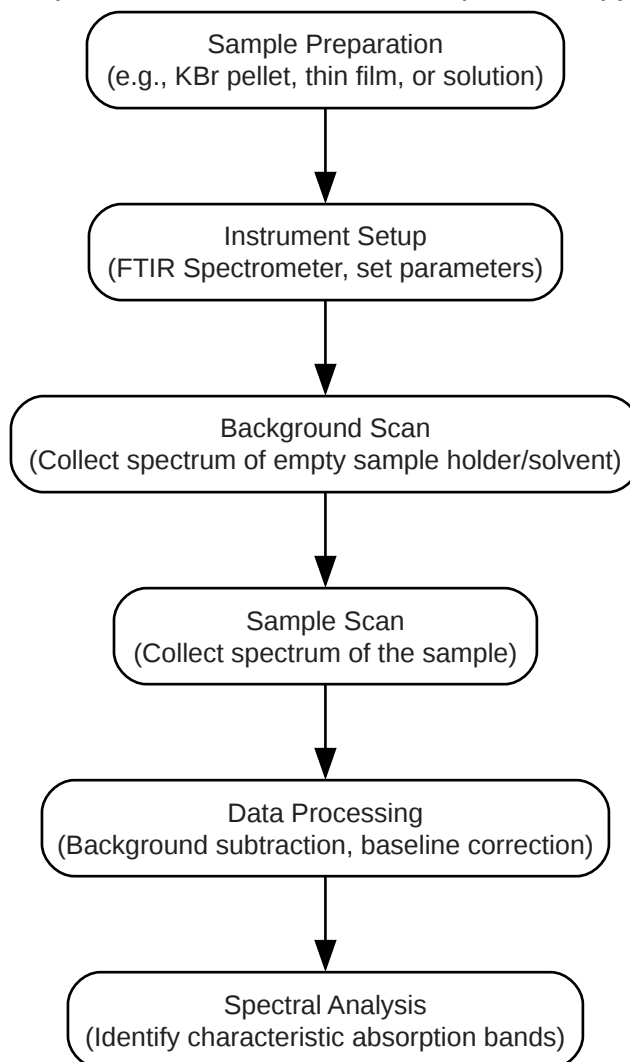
Sample Preparation
(e.g., KBr pellet, thin film, or solution)

Instrument Setup
(FTIR Spectrometer, set parameters)

Background Scan
(Collect spectrum of empty sample holder/solvent)

Sample Scan
(Collect spectrum of the sample)

Data Processing
(Background subtraction, baseline correction)

Spectral Analysis
(Identify characteristic absorption bands)